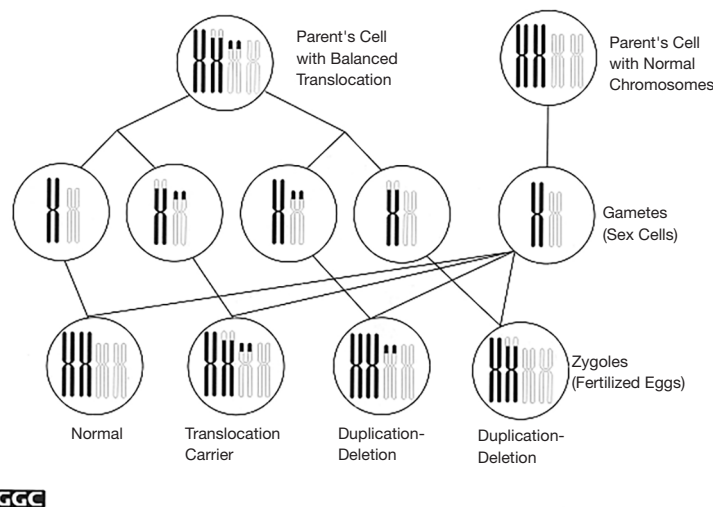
Parent's Cell with Balanced Translocation

Parent's Cell with Normal Chromosomes

Gametes (Sex Cells)

Zygoles (Fertilized Eggs)

Normal

Translocation Carrier

Duplication-Deletion

Duplication-Deletion

GGC